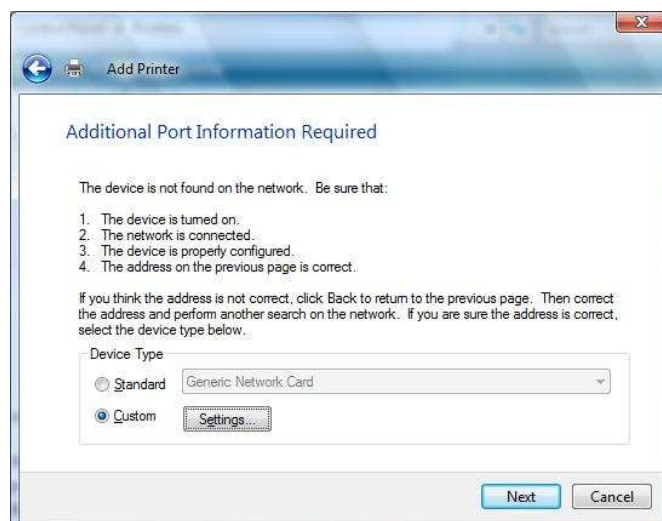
Add Printer

Additional Port Information Required

The device is not found on the network. Be sure that:

1. The device is turned on.
2. The network is connected.
3. The device is properly configured.
4. The address on the previous page is correct.

If you think the address is not correct, click Back to return to the previous page. Then correct the address and perform another search on the network. If you are sure the address is correct, select the device type below.

Device Type

Standard Generic Network Card

Custom Settings...

Next Cancel